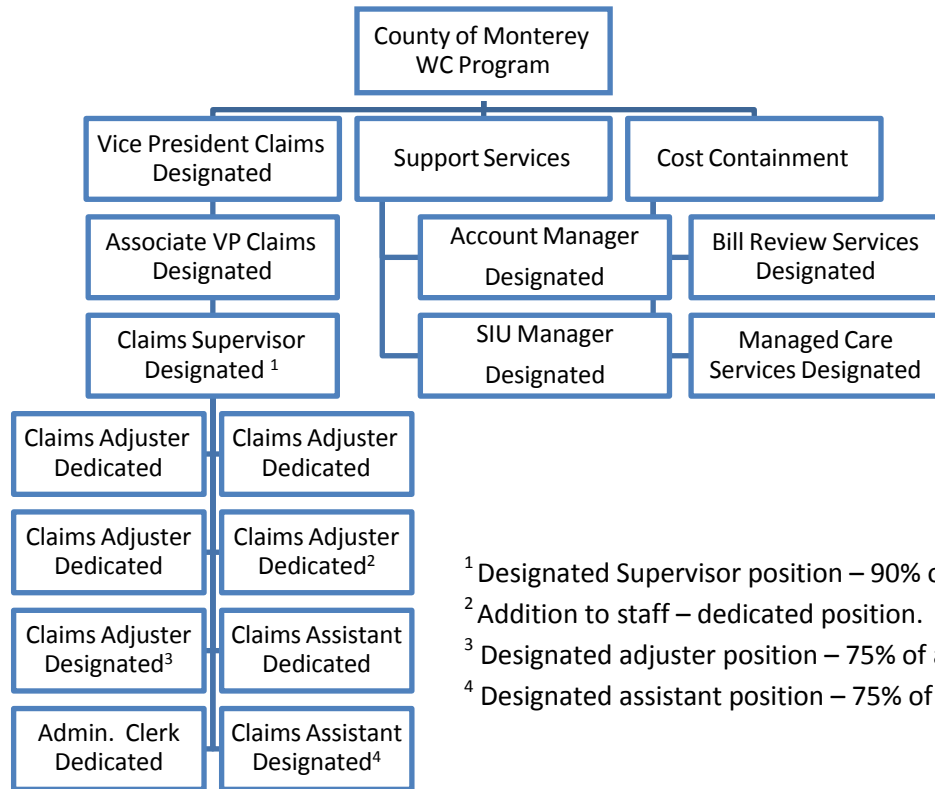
County of Monterey WC Program

Vice President Claims Designated

Support Services

Cost Containment

Associate VP Claims Designated

Account Manager Designated

Bill Review Services Designated

Claims Supervisor Designated $^1$

SIU Manager Designated

Managed Care Services Designated

Claims Adjuster Dedicated

Claims Adjuster Dedicated

Claims Adjuster Dedicated

Claims Adjuster Dedicated$^2$

Claims Adjuster Designated$^3$

Claims Assistant Dedicated

Admin. Clerk Dedicated

Claims Assistant Designated$^4$

$^1$ Designated Supervisor position – 90% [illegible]

$^2$ Addition to staff – dedicated position.

$^3$ Designated adjuster position – 75% of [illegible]

$^4$ Designated assistant position – 75% of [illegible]